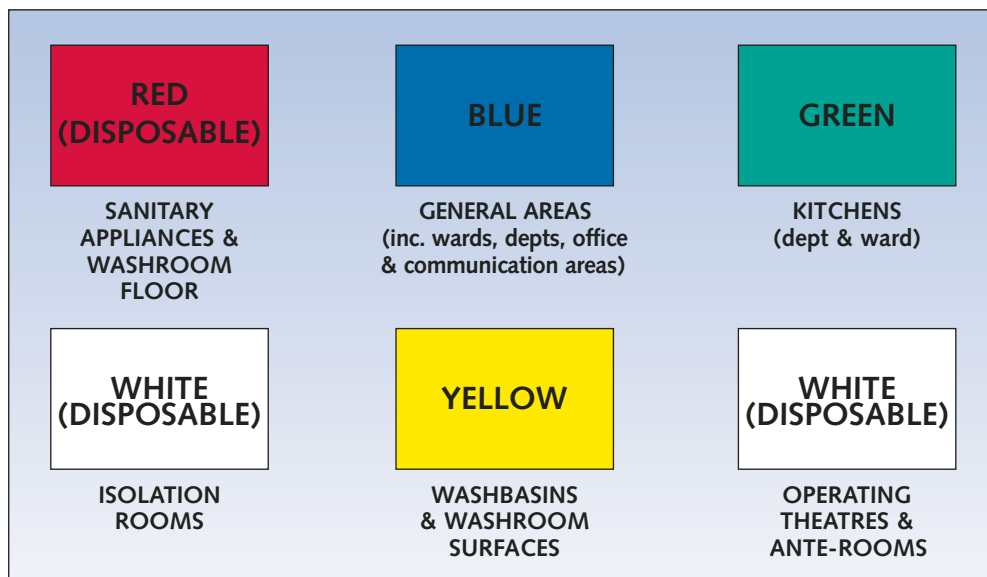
RED
(DISPOSABLE)

SANITARY APPLIANCES & WASHROOM FLOOR

BLUE

GENERAL AREAS
(inc. wards, depts, office & communication areas)

GREEN

KITCHENS
(dept & ward)

WHITE
(DISPOSABLE)

ISOLATION ROOMS

YELLOW

WASHBASINS & WASHROOM SURFACES

WHITE
(DISPOSABLE)

OPERATING THEATRES & ANTE-ROOMS